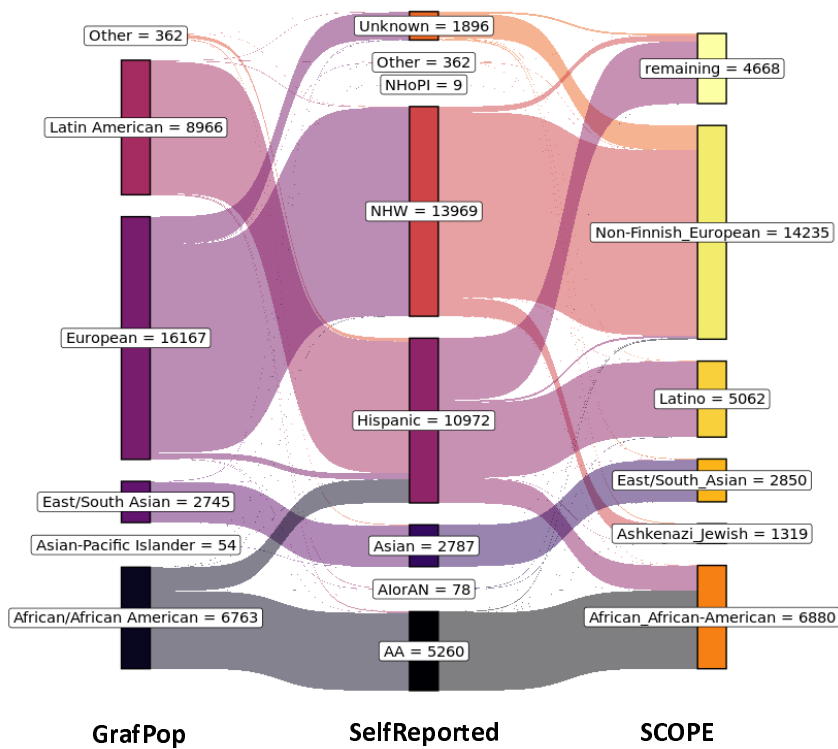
Other = 362
Latin American = 8966
European = 16167
East/South Asian = 2745
Asian-Pacific Islander = 54
African/African American = 6763

Unknown = 1896
Other = 362
NHoPI = 9
NHW = 13969
Hispanic = 10972
Asian = 2787
AIorAN = 78
AA = 5260

remaining = 4668
Non-Finnish_European = 14235
Latino = 5062
East/South_Asian = 2850
Ashkenazi_Jewish = 1319
African_African-American = 6880

GrafPop
SelfReported
SCOPE